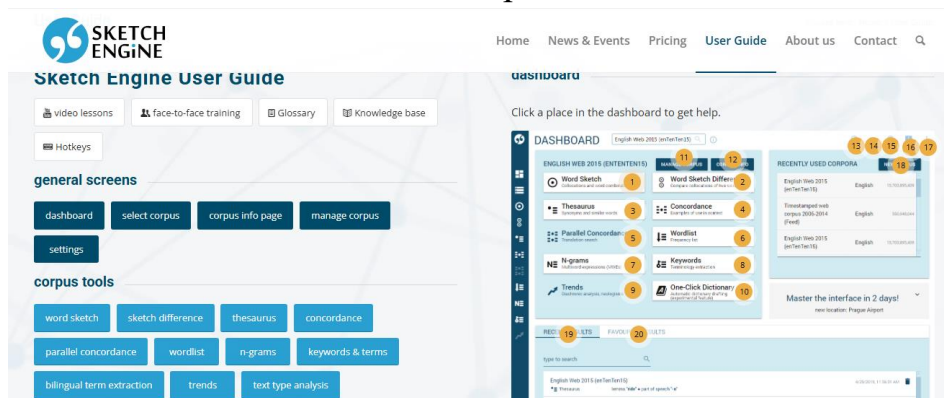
SKETCH ENGINE

Home News & Events Pricing User Guide About us Contact

Sketch Engine User Guide

video lessons face-to-face training Glossary Knowledge base

Hotkeys

general screens

dashboard select corpus corpus info page manage corpus

settings

corpus tools

word sketch sketch difference thesaurus concordance

parallel concordance wordlist n-grams keywords & terms

bilingual term extraction trends text type analysis

dashboard

Click a place in the dashboard to get help.

DASHBOARD English Web 2015 (enTenTen15)

ENGLISH WEB 2015 (ENTENTEN15) 11 12

RECENTLY USED CORPORA 13 14 15 16 17 18

Word Sketch 1
Word Sketch Difference 2
Thesaurus 3
Concordance 4
Parallel Concordance 5
Wordlist 6
N-grams 7
Keywords 8
Trends 9
One-Click Dictionary 10

English Web 2015 (enTenTen15) English
Timestamped web corpus 2014-2016 (Feed) English
English Web 2015 (enTenTen15) English

Master the interface in 2 days!
new location: Prague Airport

RECENT RESULTS 19 FAVOURITE RESULTS 20

type to search

English Web 2015 (enTenTen15)
Thesaurus